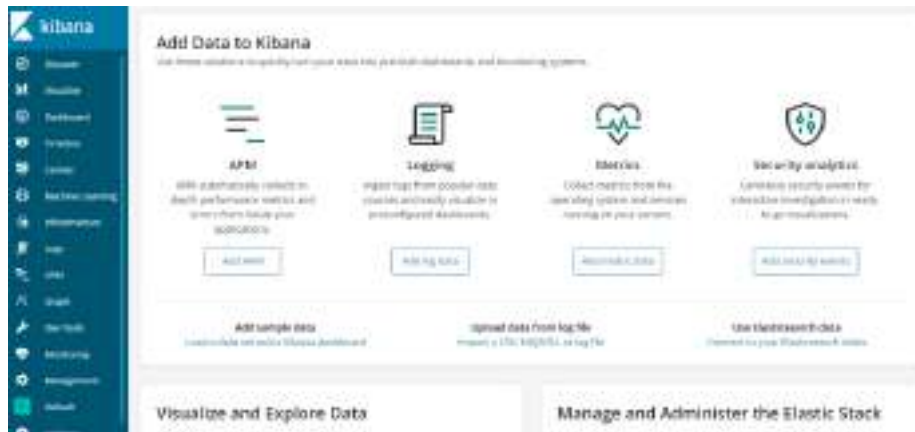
kibana

Discover
Visualize
Dashboard
Timelion
Canvas
Machine Learning
Infrastructure
Logs
APM
Graph
Dev Tools
Monitoring
Management
Default

Add Data to Kibana
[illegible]

APM
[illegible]
Add APM

Logging
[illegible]
Add log data

Metrics
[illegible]
Add metric data

Security analytics
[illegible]
Add security events

Add sample data
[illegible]

Upload data from log file
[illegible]

Use Elasticsearch data
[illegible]

Visualize and Explore Data

Manage and Administer the Elastic Stack